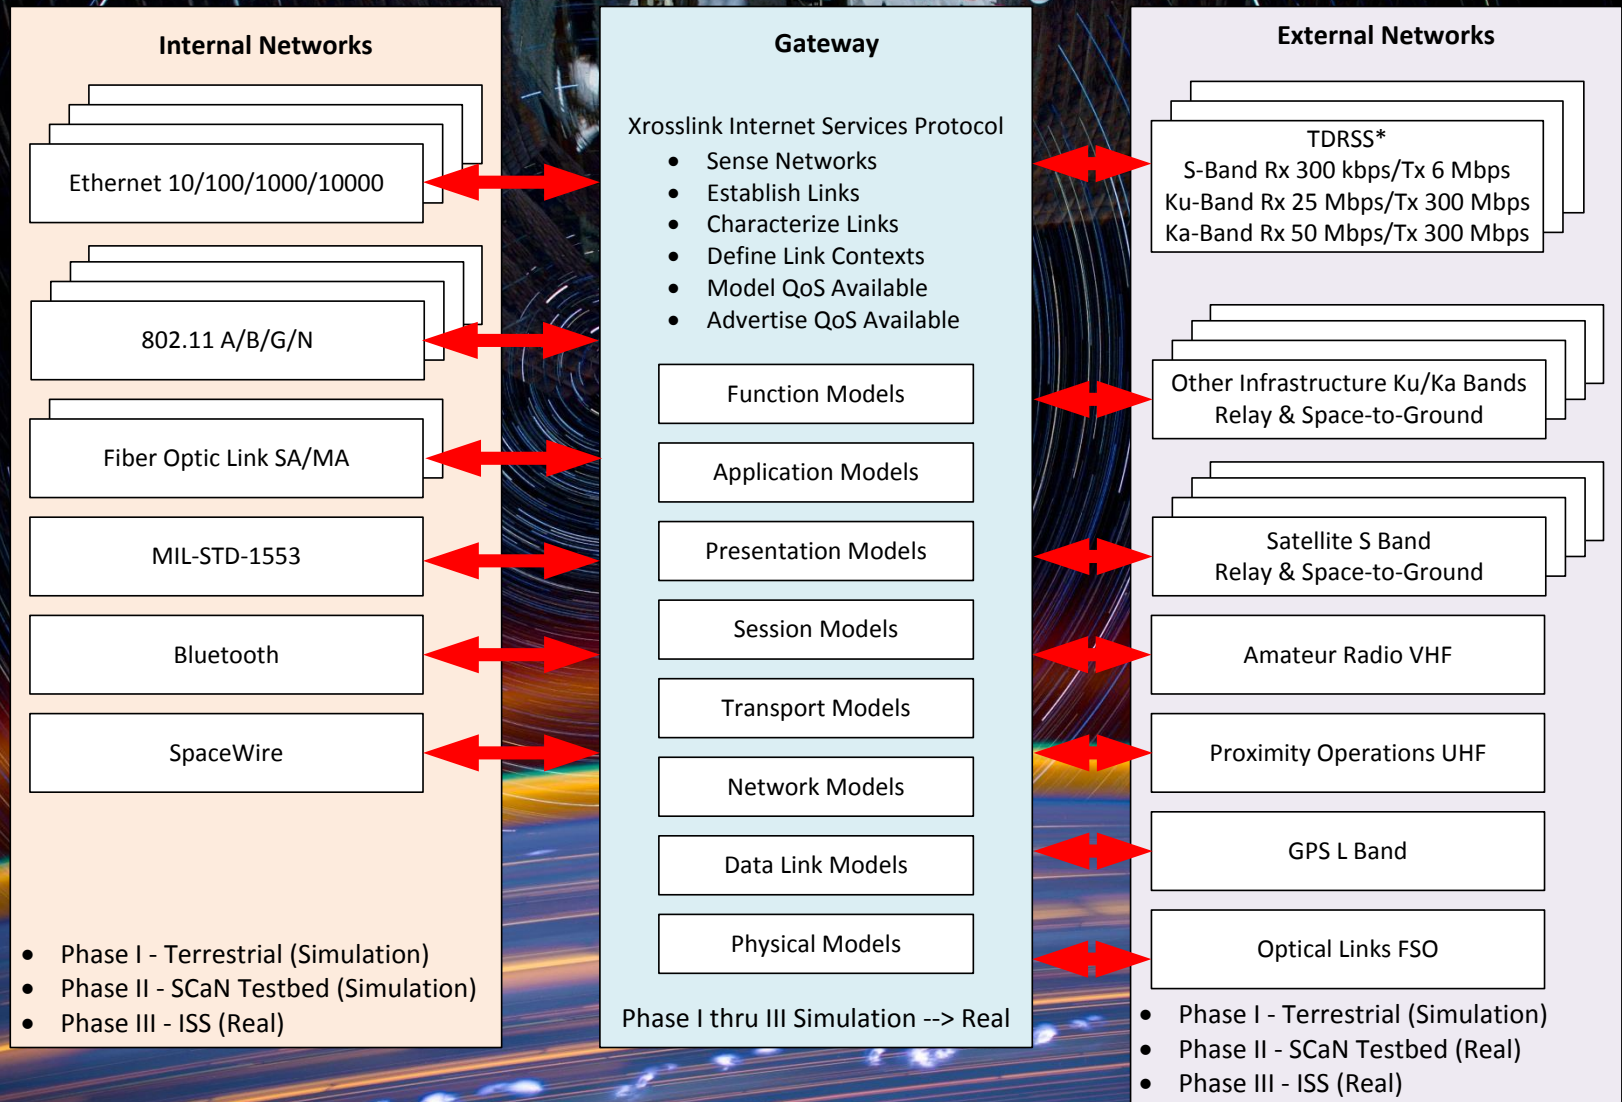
Internal Networks

Ethernet 10/100/1000/10000

802.11 A/B/G/N

Fiber Optic Link SA/MA

MIL-STD-1553

Bluetooth

SpaceWire

- Phase I - Terrestrial (Simulation)
- Phase II - SCaN Testbed (Simulation)
- Phase III - ISS (Real)

Gateway

Xrosslink Internet Services Protocol

- Sense Networks
- Establish Links
- Characterize Links
- Define Link Contexts
- Model QoS Available
- Advertise QoS Available

Function Models

Application Models

Presentation Models

Session Models

Transport Models

Network Models

Data Link Models

Physical Models

Phase I thru III Simulation --> Real

External Networks

TDRSS*
S-Band Rx 300 kbps/Tx 6 Mbps
Ku-Band Rx 25 Mbps/Tx 300 Mbps
Ka-Band Rx 50 Mbps/Tx 300 Mbps

Other Infrastructure Ku/Ka Bands
Relay & Space-to-Ground

Satellite S Band
Relay & Space-to-Ground

Amateur Radio VHF

Proximity Operations UHF

GPS L Band

Optical Links FSO

- Phase I - Terrestrial (Simulation)
- Phase II - SCaN Testbed (Real)
- Phase III - ISS (Real)